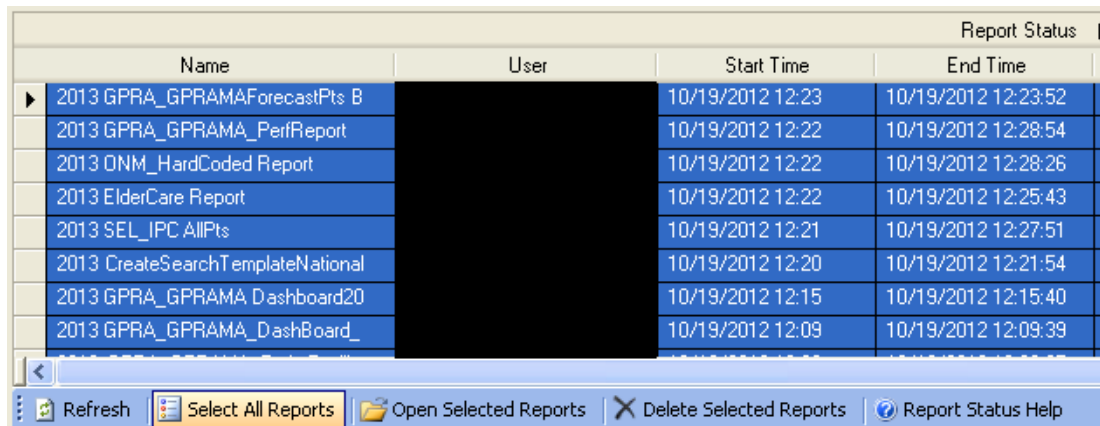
Report Status

| Name | User | Start Time | End Time |
|---|---|---|---|
| 2013 GPRA_GPRAMAForecastPts B | | 10/19/2012 12:23 | 10/19/2012 12:23:52 |
| 2013 GPRA_GPRAMA_PerfReport | | 10/19/2012 12:22 | 10/19/2012 12:28:54 |
| 2013 ONM_HardCoded Report | | 10/19/2012 12:22 | 10/19/2012 12:28:26 |
| 2013 ElderCare Report | | 10/19/2012 12:22 | 10/19/2012 12:25:43 |
| 2013 SEL_IPC AllPts | | 10/19/2012 12:21 | 10/19/2012 12:27:51 |
| 2013 CreateSearchTemplateNational | | 10/19/2012 12:20 | 10/19/2012 12:21:54 |
| 2013 GPRA_GPRAMA Dashboard20 | | 10/19/2012 12:15 | 10/19/2012 12:15:40 |
| 2013 GPRA_GPRAMA_DashBoard_ | | 10/19/2012 12:09 | 10/19/2012 12:09:39 |
| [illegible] | | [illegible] | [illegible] |

Refresh | Select All Reports | Open Selected Reports | Delete Selected Reports | Report Status Help